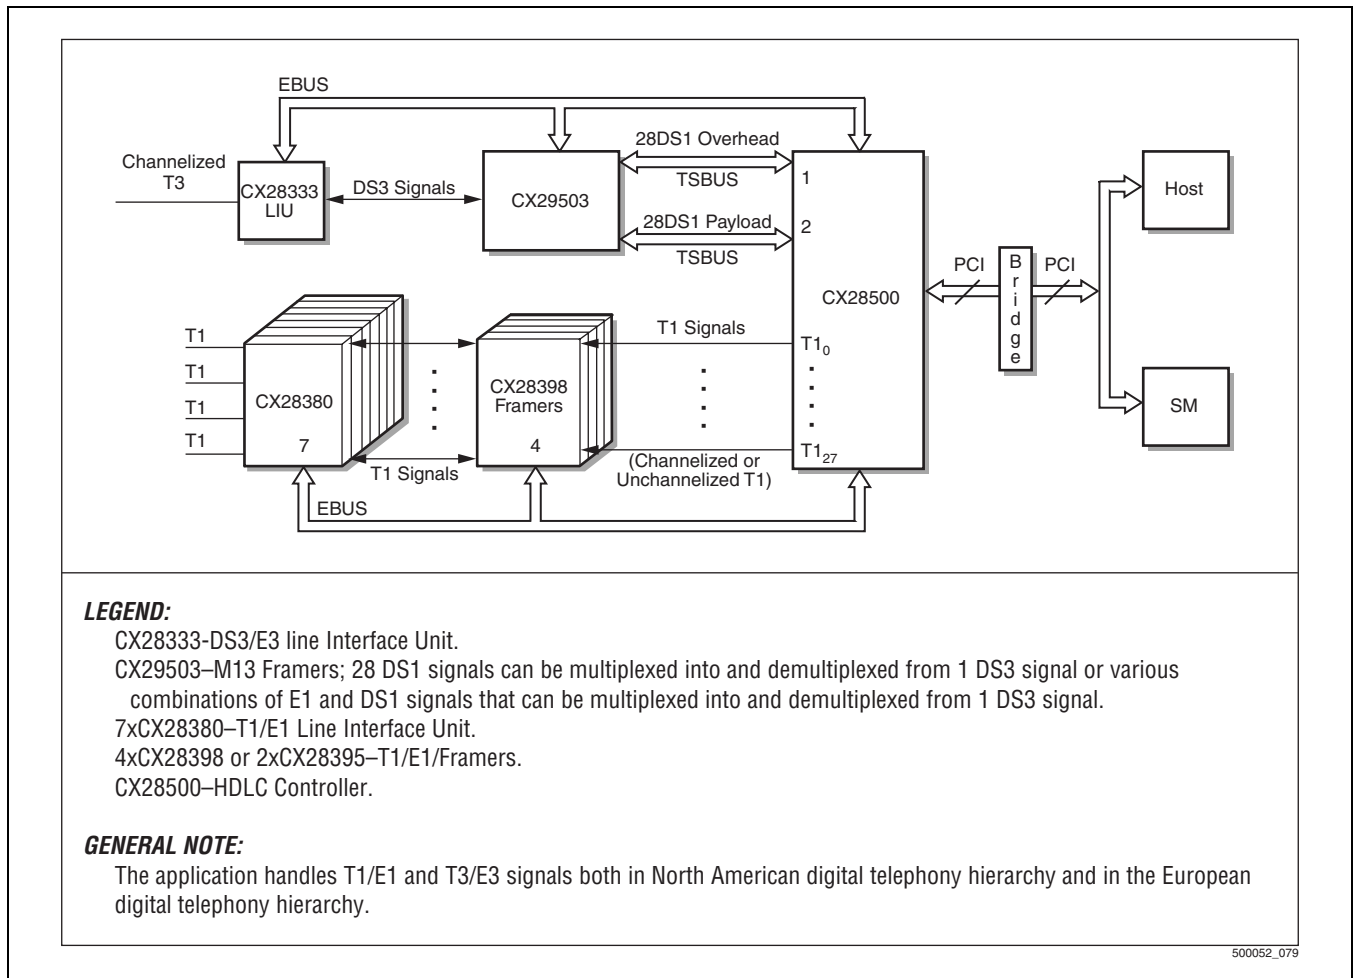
EBUS

Channelized T3

CX28333 LIU

DS3 Signals

CX29503

28DS1 Overhead

TSBUS

28DS1 Payload

TSBUS

1

2

CX28500

PCI

B r i d g e

PCI

Host

SM

T1

T1

T1

T1

CX28380

7

CX28398 Framers

4

T1 Signals

$T1_0$

$T1_{27}$

T1 Signals

(Channelized or Unchannelized T1)

EBUS

LEGEND:

CX28333-DS3/E3 line Interface Unit.

CX29503–M13 Framers; 28 DS1 signals can be multiplexed into and demultiplexed from 1 DS3 signal or various combinations of E1 and DS1 signals that can be multiplexed into and demultiplexed from 1 DS3 signal.

7xCX28380–T1/E1 Line Interface Unit.

4xCX28398 or 2xCX28395–T1/E1/Framers.

CX28500–HDLC Controller.

GENERAL NOTE:

The application handles T1/E1 and T3/E3 signals both in North American digital telephony hierarchy and in the European digital telephony hierarchy.

500052_079